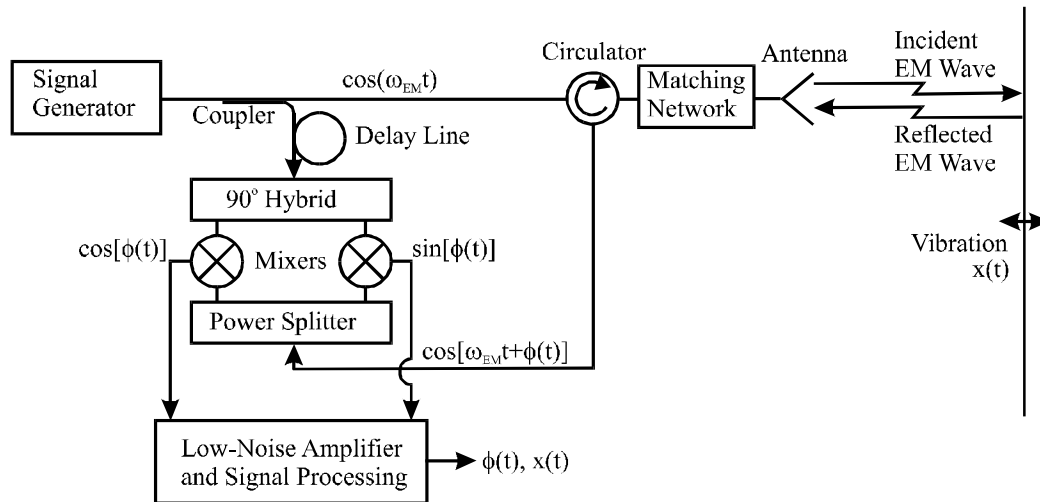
Signal Generator

Coupler

$\cos(\omega_{EM}t)$

Delay Line

Circulator

Matching Network

Antenna

Incident EM Wave

Reflected EM Wave

90° Hybrid

$\cos[\phi(t)]$

Mixers

$\sin[\phi(t)]$

Power Splitter

$\cos[\omega_{EM}t+\phi(t)]$

Vibration $x(t)$

Low-Noise Amplifier and Signal Processing

$\phi(t)$, $x(t)$